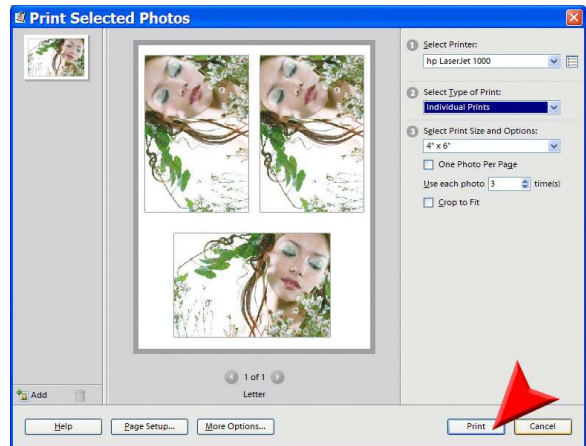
Print Selected Photos

1 Select Printer:
hp LaserJet 1000

2 Select Type of Print:
Individual Prints

3 Select Print Size and Options:
4" x 6"
One Photo Per Page
Use each photo 3 time(s)
Crop to Fit

1 of 1
Letter

Add

Help
Page Setup...
More Options...
Print
Cancel